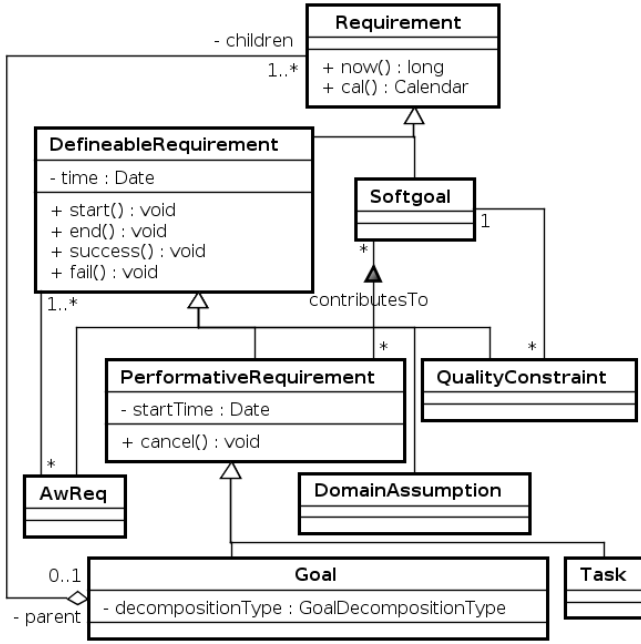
- children
1..*
Requirement
+ now() : long
+ cal() : Calendar

DefineableRequirement
- time : Date
+ start() : void
+ end() : void
+ success() : void
+ fail() : void

Softgoal
1
*
contributesTo
*
1..*
*

PerformativeRequirement
- startTime : Date
+ cancel() : void

QualityConstraint

*
AwReq

DomainAssumption

0..1
Goal
- decompositionType : GoalDecompositionType
- parent

Task